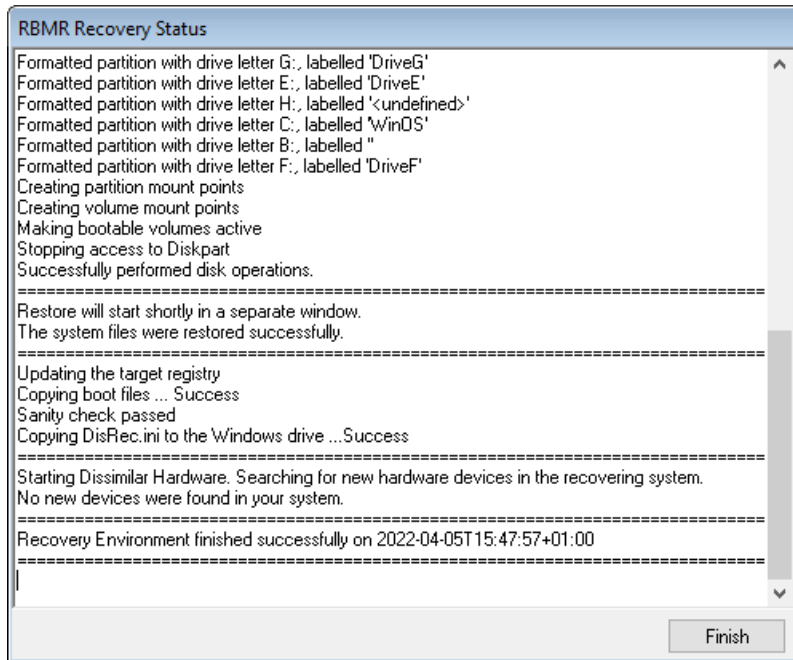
RBMR Recovery Status

Formatted partition with drive letter G:, labelled 'DriveG'
Formatted partition with drive letter E:, labelled 'DriveE'
Formatted partition with drive letter H:, labelled '<undefined>'
Formatted partition with drive letter C:, labelled 'WinOS'
Formatted partition with drive letter B:, labelled ''
Formatted partition with drive letter F:, labelled 'DriveF'
Creating partition mount points
Creating volume mount points
Making bootable volumes active
Stopping access to Diskpart
Successfully performed disk operations.
================================================================================
Restore will start shortly in a separate window.
The system files were restored successfully.
================================================================================
Updating the target registry
Copying boot files ... Success
Sanity check passed
Copying DisRec.ini to the Windows drive ...Success
================================================================================
Starting Dissimilar Hardware. Searching for new hardware devices in the recovering system.
No new devices were found in your system.
================================================================================
Recovery Environment finished successfully on 2022-04-05T15:47:57+01:00
================================================================================

Finish